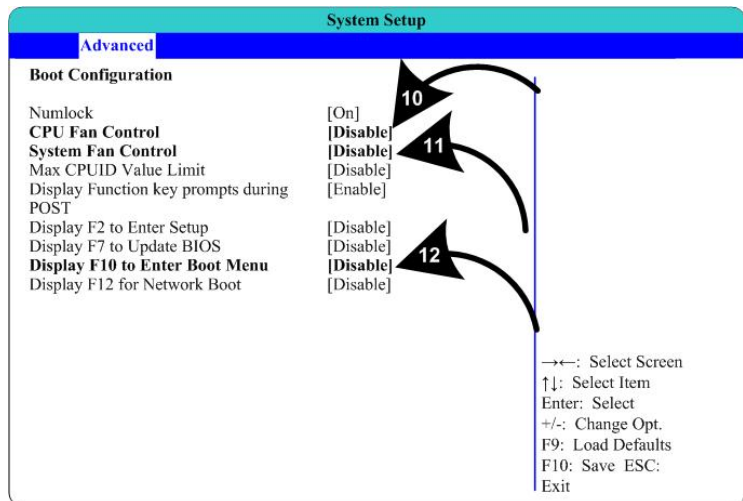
System Setup

Advanced

Boot Configuration

| | |
|---|---|
| Numlock | [On] |
| **CPU Fan Control** | **[Disable]** |
| **System Fan Control** | **[Disable]** |
| Max CPUID Value Limit | [Disable] |
| Display Function key prompts during POST | [Enable] |
| Display F2 to Enter Setup | [Disable] |
| Display F7 to Update BIOS | [Disable] |
| **Display F10 to Enter Boot Menu** | **[Disable]** |
| Display F12 for Network Boot | [Disable] |

10

11

12

→←: Select Screen
↑↓: Select Item
Enter: Select
+/-: Change Opt.
F9: Load Defaults
F10: Save ESC: Exit